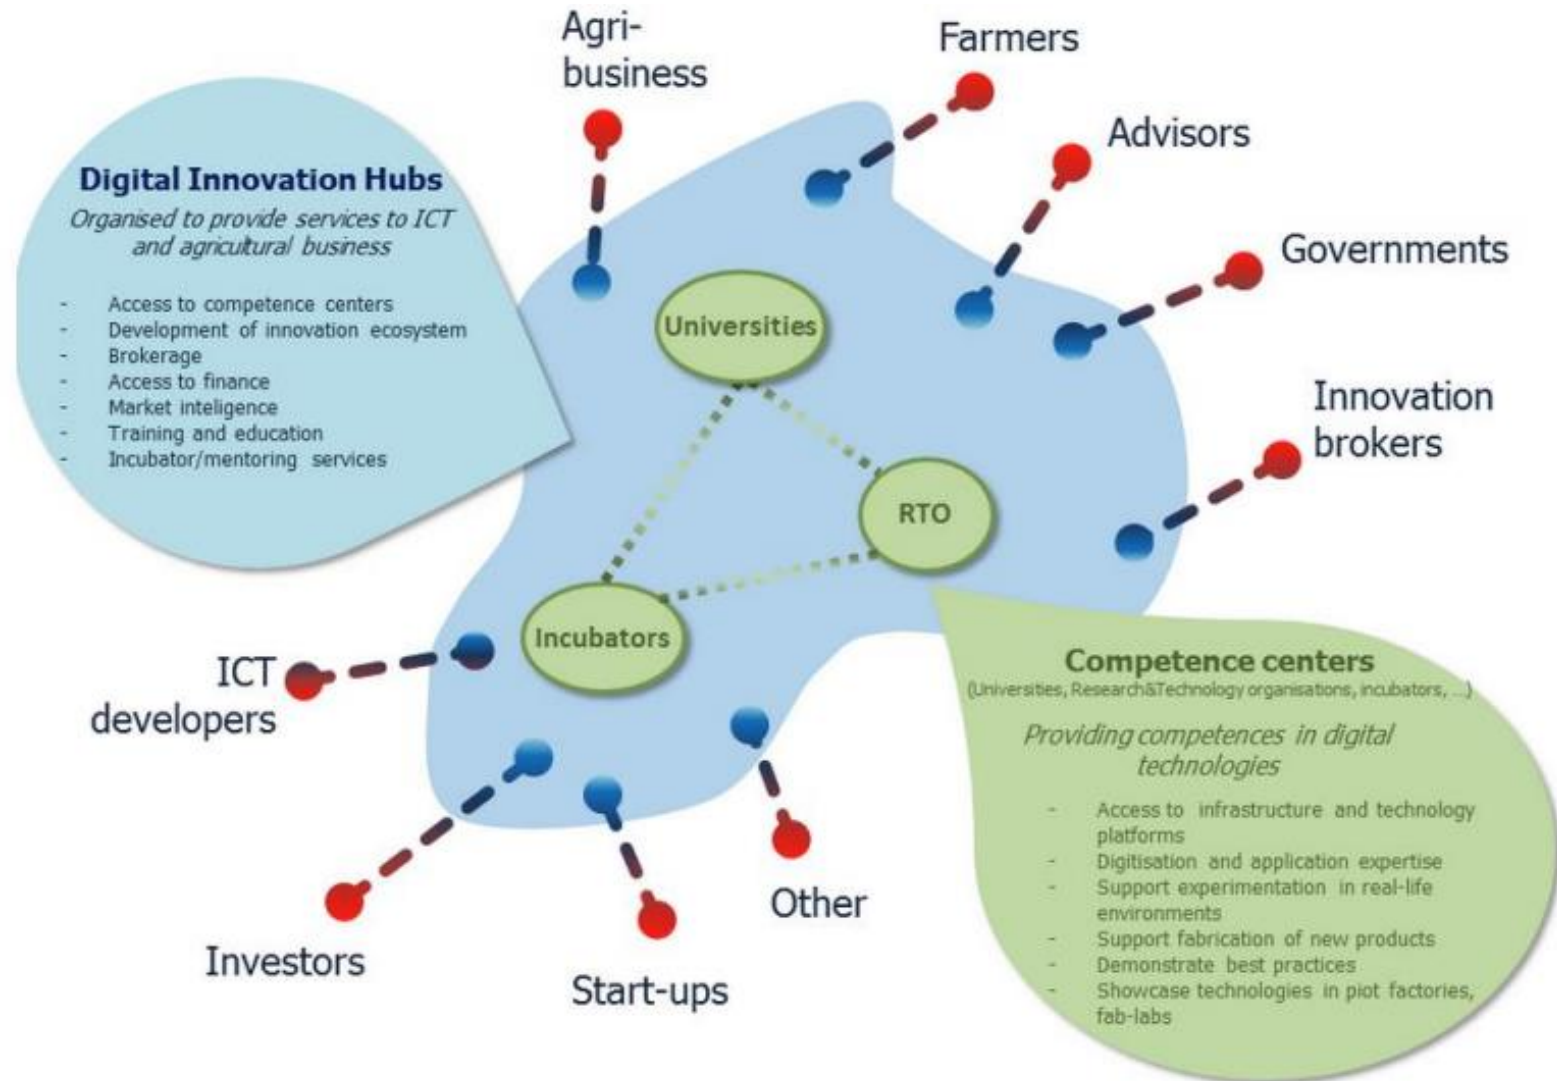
Agri-business

Farmers

Advisors

Governments

Innovation brokers

Digital Innovation Hubs
Organised to provide services to ICT and agricultural business

- Access to competence centers
- Development of innovation ecosystem
- Brokerage
- Access to finance
- Market inteligence
- Training and education
- Incubator/mentoring services

Universities

RTO

Incubators

ICT developers

Investors

Start-ups

Other

Competence centers
(Universities, Research&Technology organisations, incubators, ...)

Providing competences in digital technologies

- Access to infrastructure and technology platforms
- Digitisation and application expertise
- Support experimentation in real-life environments
- Support fabrication of new products
- Demonstrate best practices
- Showcase technologies in piot factories, fab-labs